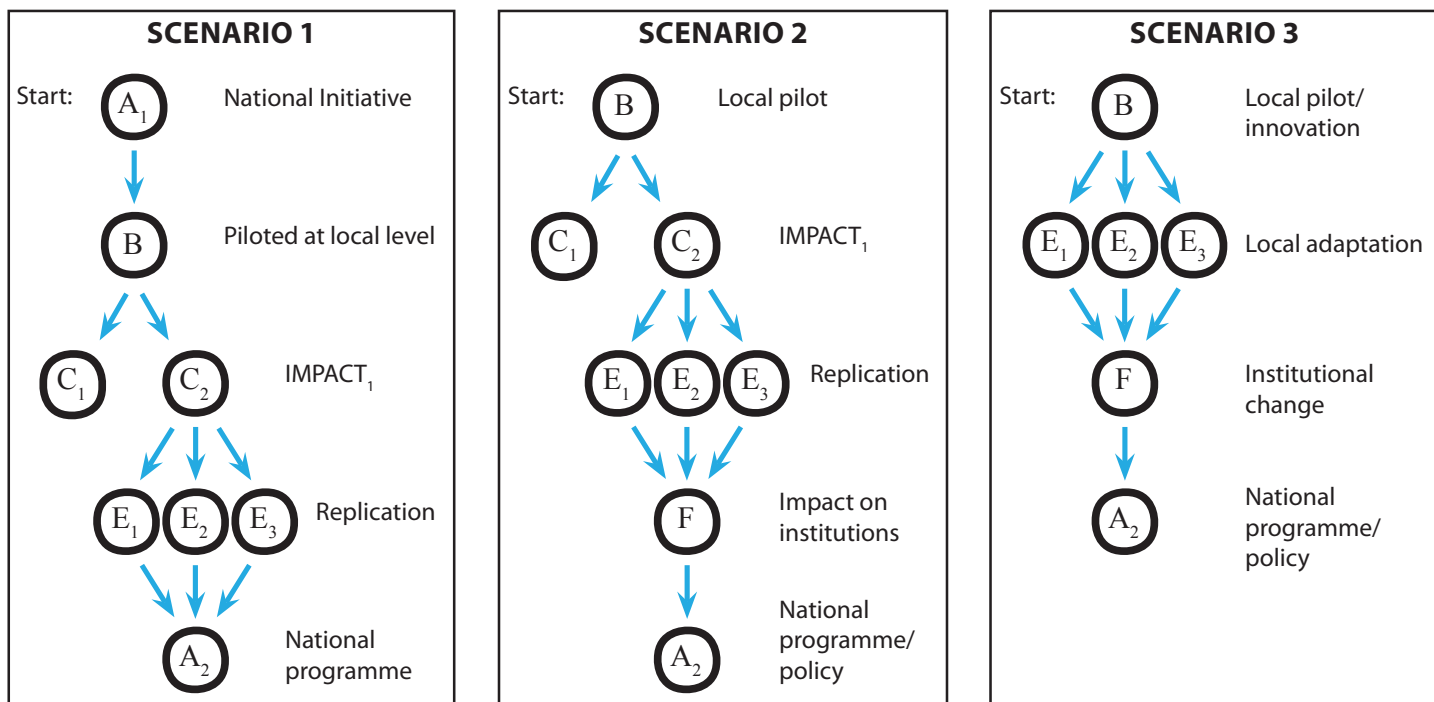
SCENARIO 1

Start: $A_1$ National Initiative

$B$ Piloted at local level

$C_1$ $C_2$ IMPACT$_1$

$E_1$ $E_2$ $E_3$ Replication

$A_2$ National programme

SCENARIO 2

Start: $B$ Local pilot

$C_1$ $C_2$ IMPACT$_1$

$E_1$ $E_2$ $E_3$ Replication

$F$ Impact on institutions

$A_2$ National programme/ policy

SCENARIO 3

Start: $B$ Local pilot/ innovation

$E_1$ $E_2$ $E_3$ Local adaptation

$F$ Institutional change

$A_2$ National programme/ policy